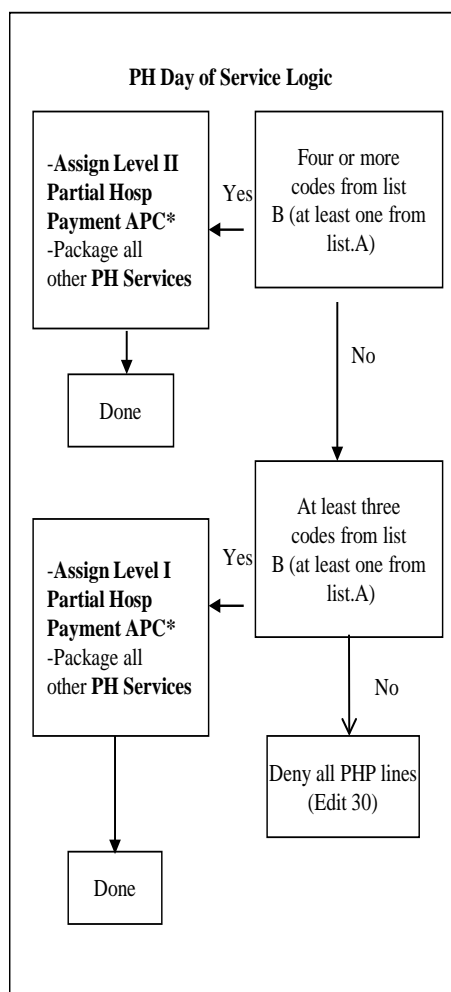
PH Day of Service Logic

Four or more codes from list B (at least one from list.A)

Yes

-Assign Level II Partial Hosp Payment APC*
-Package all other PH Services

Done

No

At least three codes from list B (at least one from list.A)

Yes

-Assign Level I Partial Hosp Payment APC*
-Package all other PH Services

No

Deny all PHP lines (Edit 30)

Done